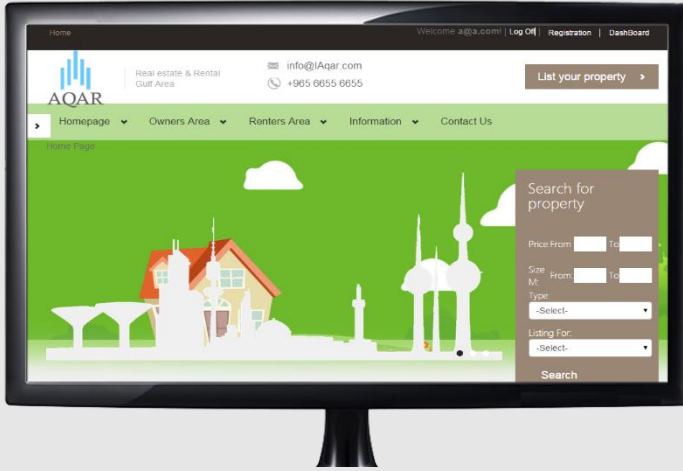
Home

Welcome a@a.com! | Log Off | Registration | DashBoard

AQAR

Real estate & Rental
Gulf Area

info@IAqar.com
+965 6655 6655

List your property

Homepage
Owners Area
Renters Area
Information
Contact Us

Home Page

Search for property

Price From
To

Size M
From
To

Type
-Select-

Listing For:
-Select-

Search